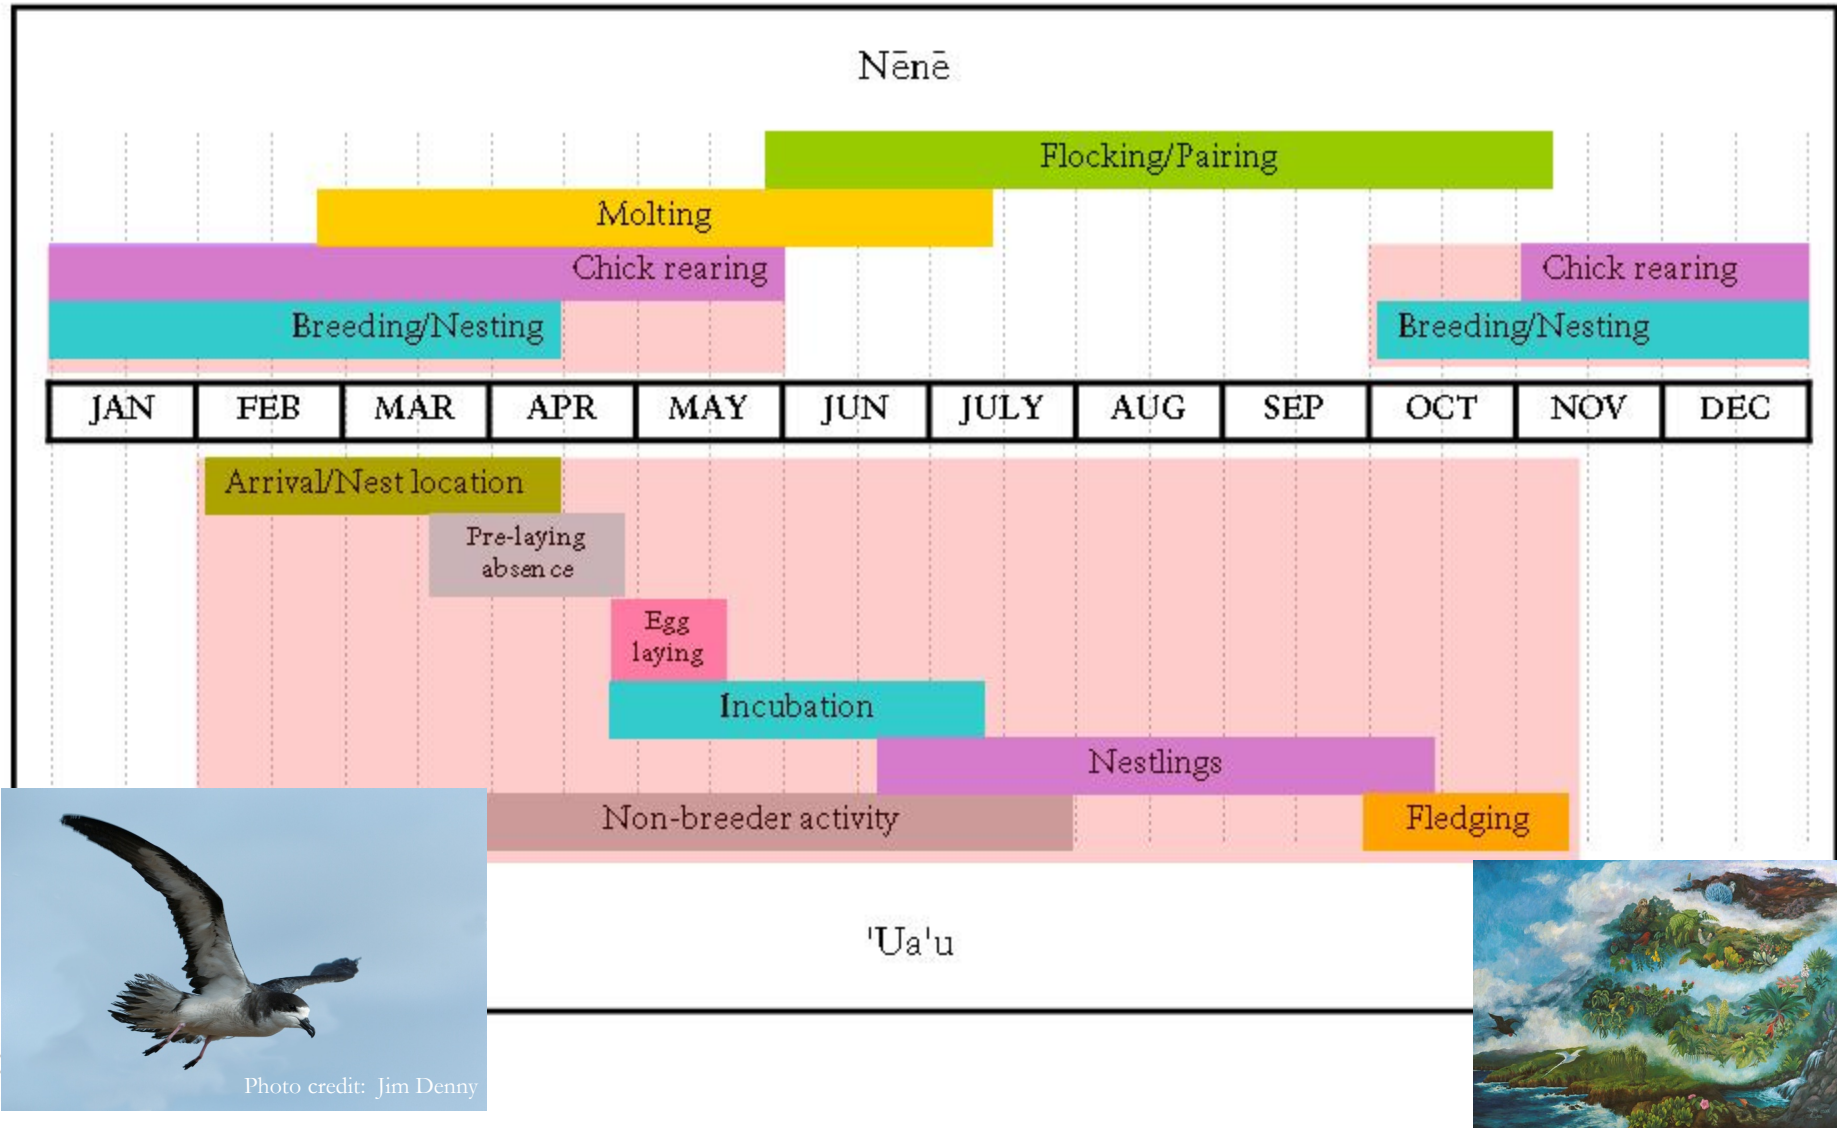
Nēnē

Flocking/Pairing

Molting

Chick rearing

Chick rearing

Breeding/Nesting

Breeding/Nesting

| JAN | FEB | MAR | APR | MAY | JUN | JULY | AUG | SEP | OCT | NOV | DEC |
|---|---|---|---|---|---|---|---|---|---|---|---|

Arrival/Nest location

Pre-laying absence

Egg laying

Incubation

Nestlings

Non-breeder activity

Fledging

'Ua'u

Photo credit: Jim Denny